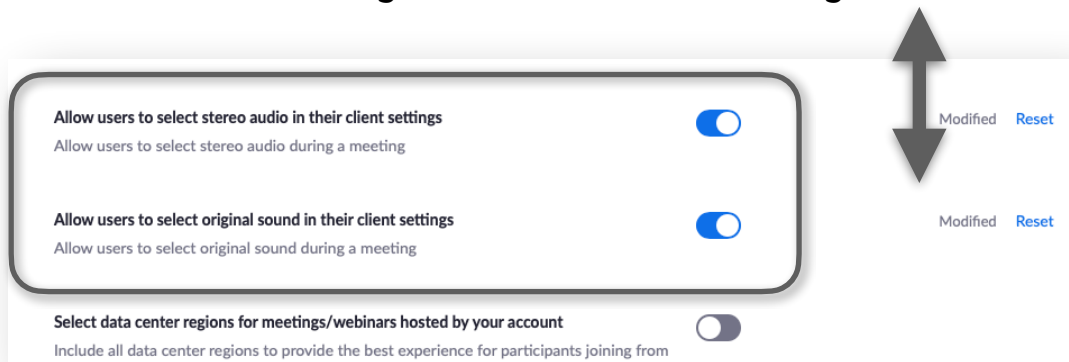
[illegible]

Allow users to select stereo audio in their client settings
Allow users to select stereo audio during a meeting

Modified Reset

Allow users to select original sound in their client settings
Allow users to select original sound during a meeting

Modified Reset

Select data center regions for meetings/webinars hosted by your account
Include all data center regions to provide the best experience for participants joining from